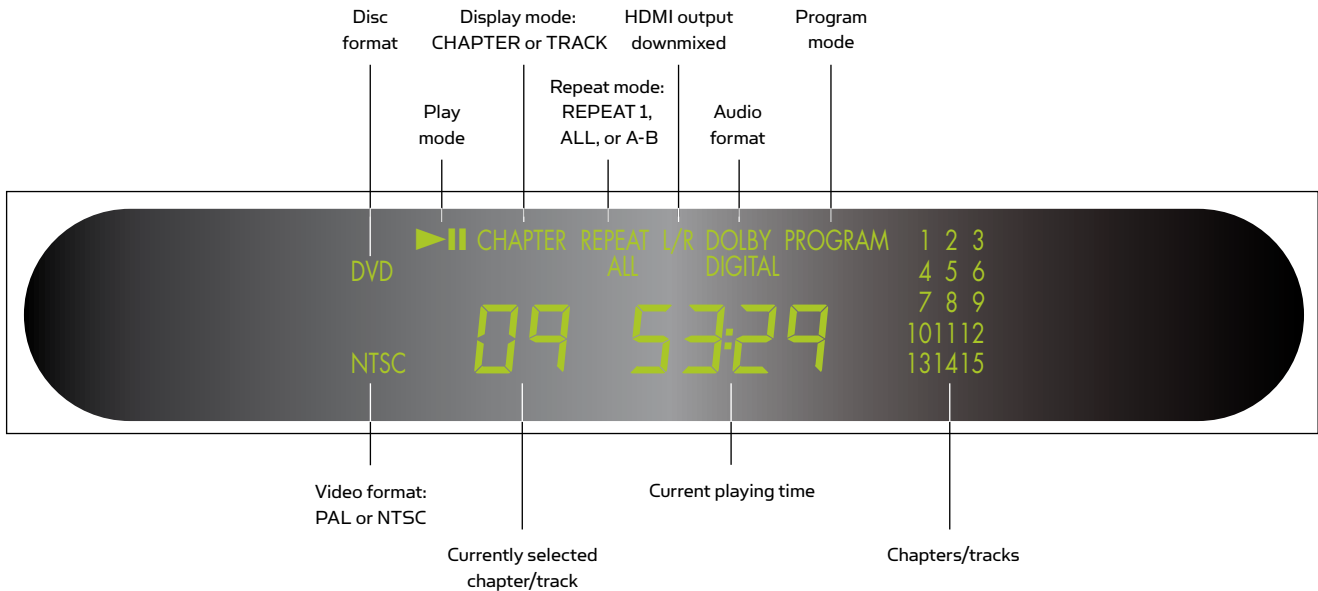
Disc format

Display mode: CHAPTER or TRACK

HDMI output downmixed

Program mode

Play mode

Repeat mode: REPEAT 1, ALL, or A-B

Audio format

►II CHAPTER REPEAT ALL L/R DOLBY DIGITAL PROGRAM

DVD

NTSC

09 53:29

| 1 | 2 | 3 |
|---|---|---|
| 4 | 5 | 6 |
| 7 | 8 | 9 |
| 10 | 11 | 12 |
| 13 | 14 | 15 |

Video format: PAL or NTSC

Currently selected chapter/track

Current playing time

Chapters/tracks